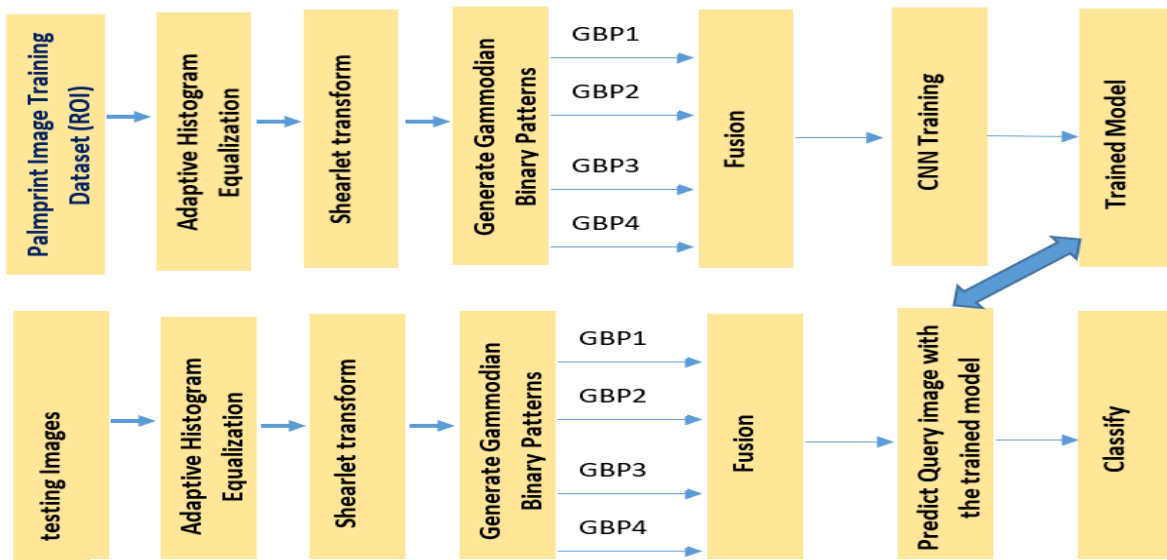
Palmprint Image Training Dataset (ROI)

Adaptive Histogram Equalization

Shearlet transform

Generate Gammodian Binary Patterns

GBP1

GBP2

GBP3

GBP4

Fusion

CNN Training

Trained Model

testing Images

Adaptive Histogram Equalization

Shearlet transform

Generate Gammodian Binary Patterns

GBP1

GBP2

GBP3

GBP4

Fusion

Predict Query image with the trained model

Classify